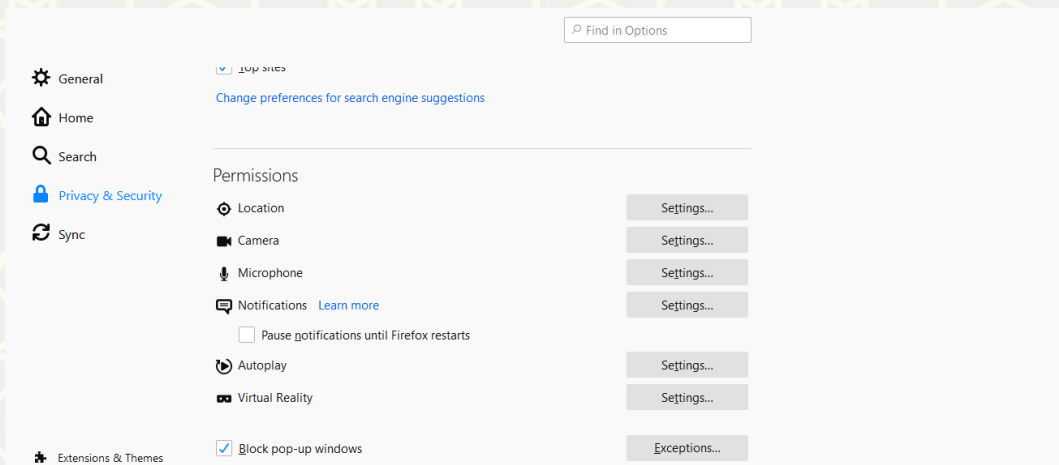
Find in Options

General
Home
Search
Privacy & Security
Sync

Extensions & Themes

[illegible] sites

Change preferences for search engine suggestions

Permissions

Location Settings...
Camera Settings...
Microphone Settings...
Notifications Learn more Settings...
Pause notifications until Firefox restarts
Autoplay Settings...
Virtual Reality Settings...

Block pop-up windows Exceptions...